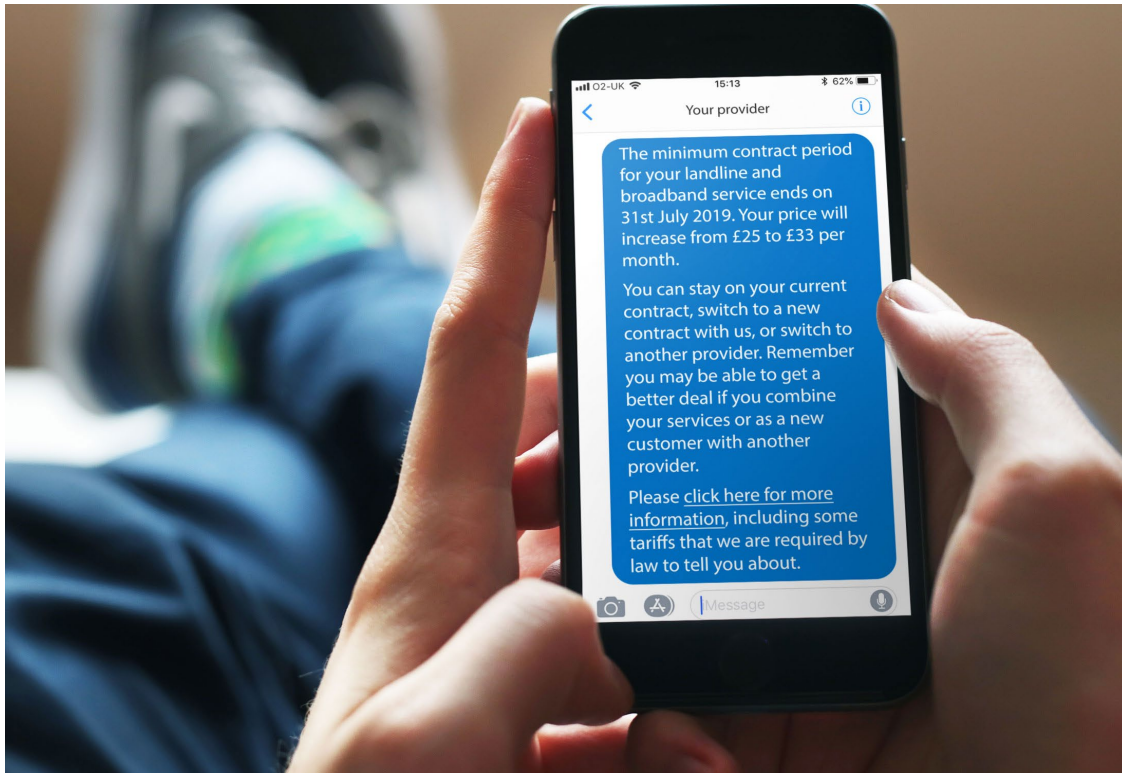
O2-UK 15:13 62%

Your provider

The minimum contract period for your landline and broadband service ends on 31st July 2019. Your price will increase from £25 to £33 per month.

You can stay on your current contract, switch to a new contract with us, or switch to another provider. Remember you may be able to get a better deal if you combine your services or as a new customer with another provider.

Please click here for more information, including some tariffs that we are required by law to tell you about.

Message